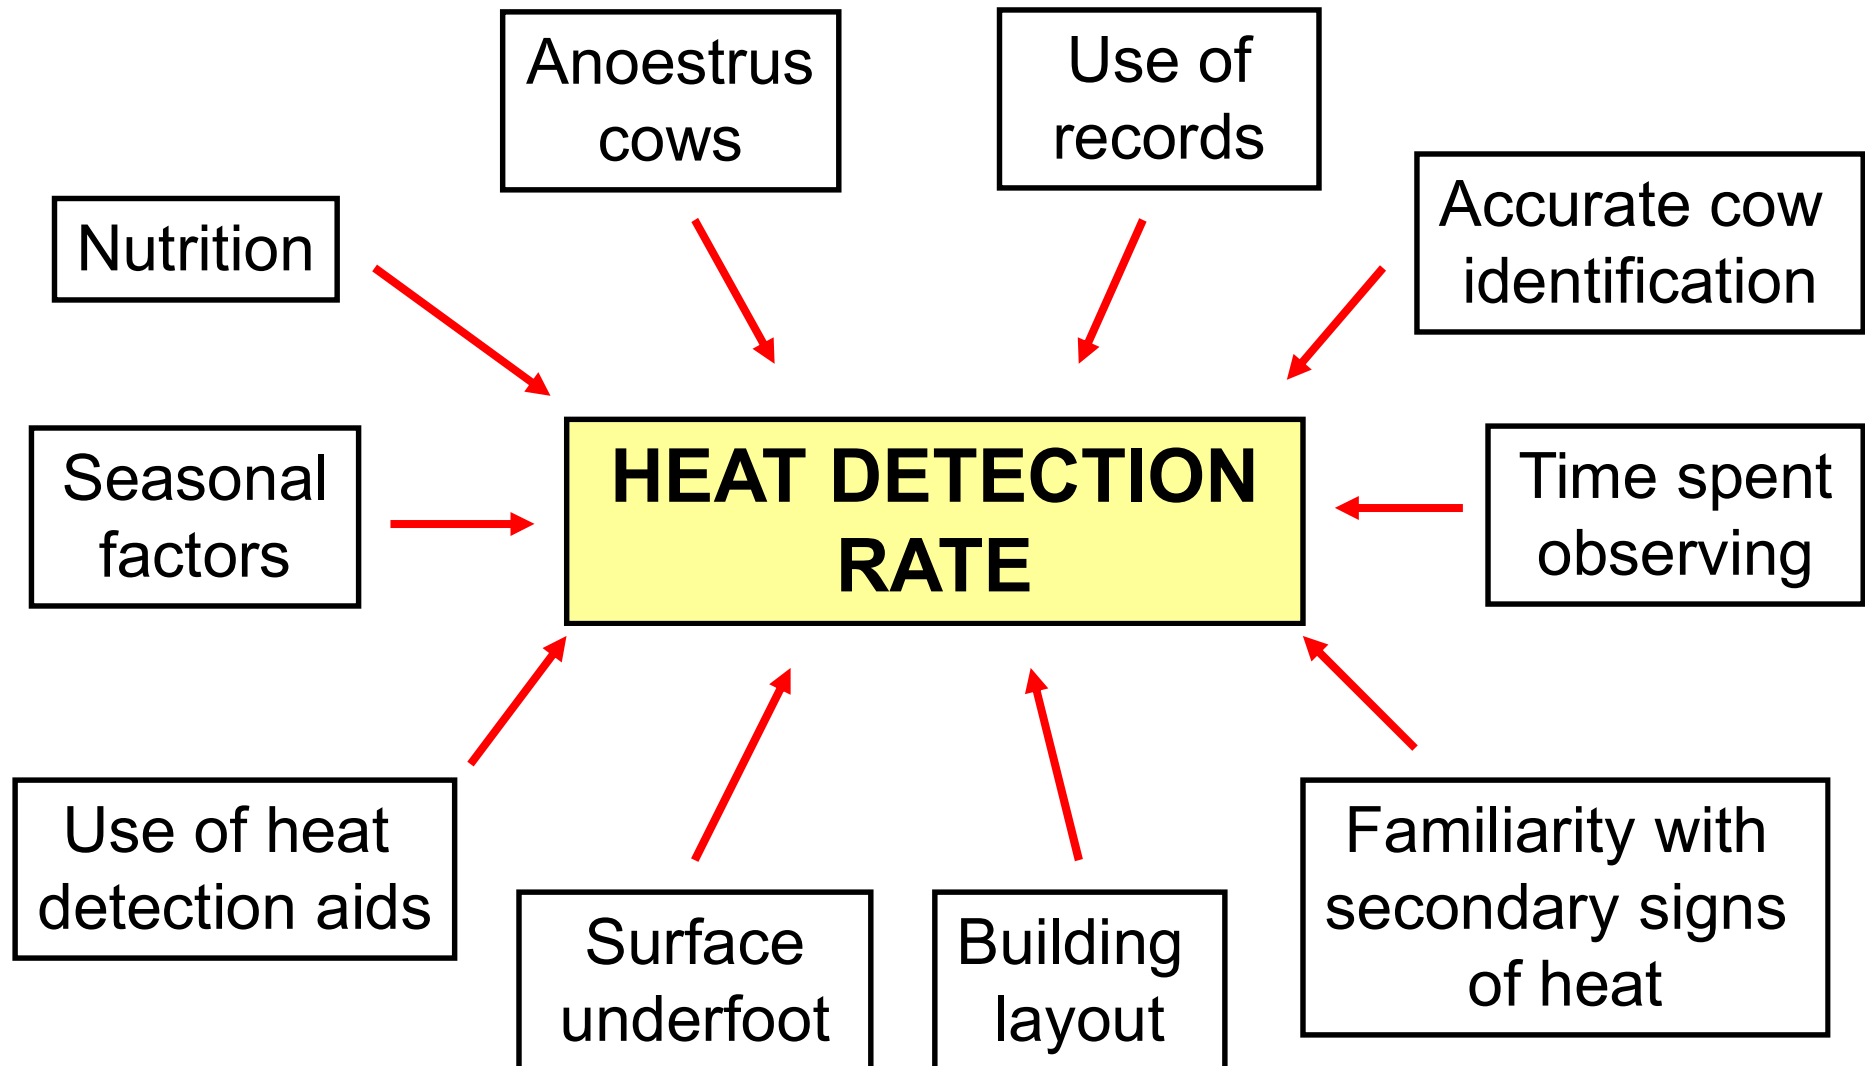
Anoestrus cows

Use of records

Nutrition

Accurate cow identification

Seasonal factors

HEAT DETECTION RATE

Time spent observing

Use of heat detection aids

Surface underfoot

Building layout

Familiarity with secondary signs of heat